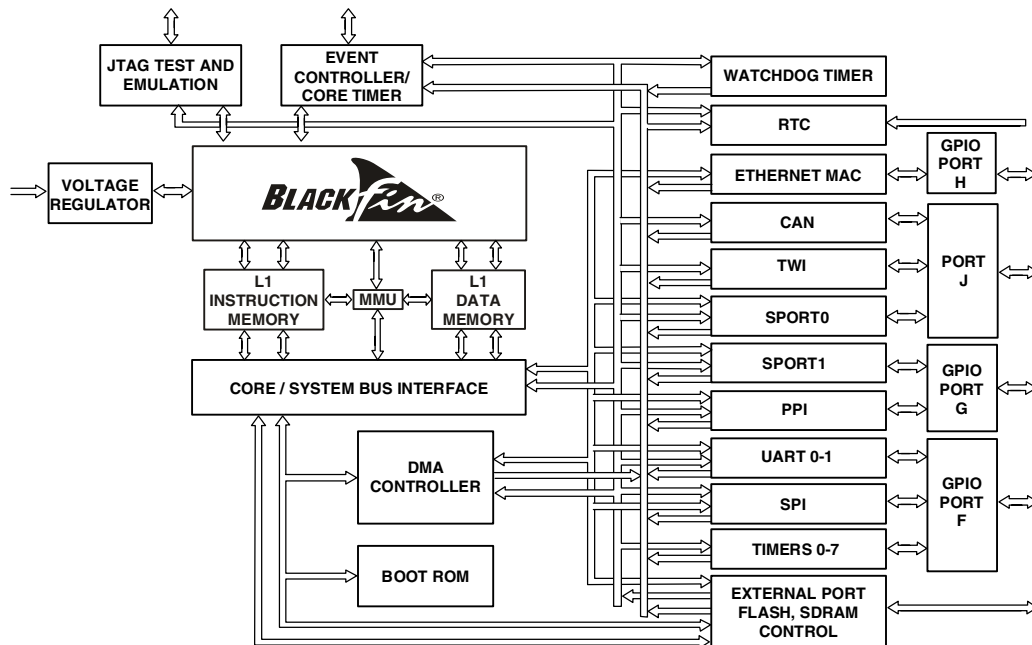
JTAG TEST AND EMULATION

EVENT CONTROLLER/ CORE TIMER

WATCHDOG TIMER

RTC

VOLTAGE REGULATOR

BLACKfin®

ETHERNET MAC

GPIO PORT H

CAN

TWI

PORT J

L1 INSTRUCTION MEMORY

MMU

L1 DATA MEMORY

SPORT0

SPORT1

CORE / SYSTEM BUS INTERFACE

GPIO PORT G

PPI

DMA CONTROLLER

UART 0-1

SPI

GPIO PORT F

TIMERS 0-7

BOOT ROM

EXTERNAL PORT FLASH, SDRAM CONTROL